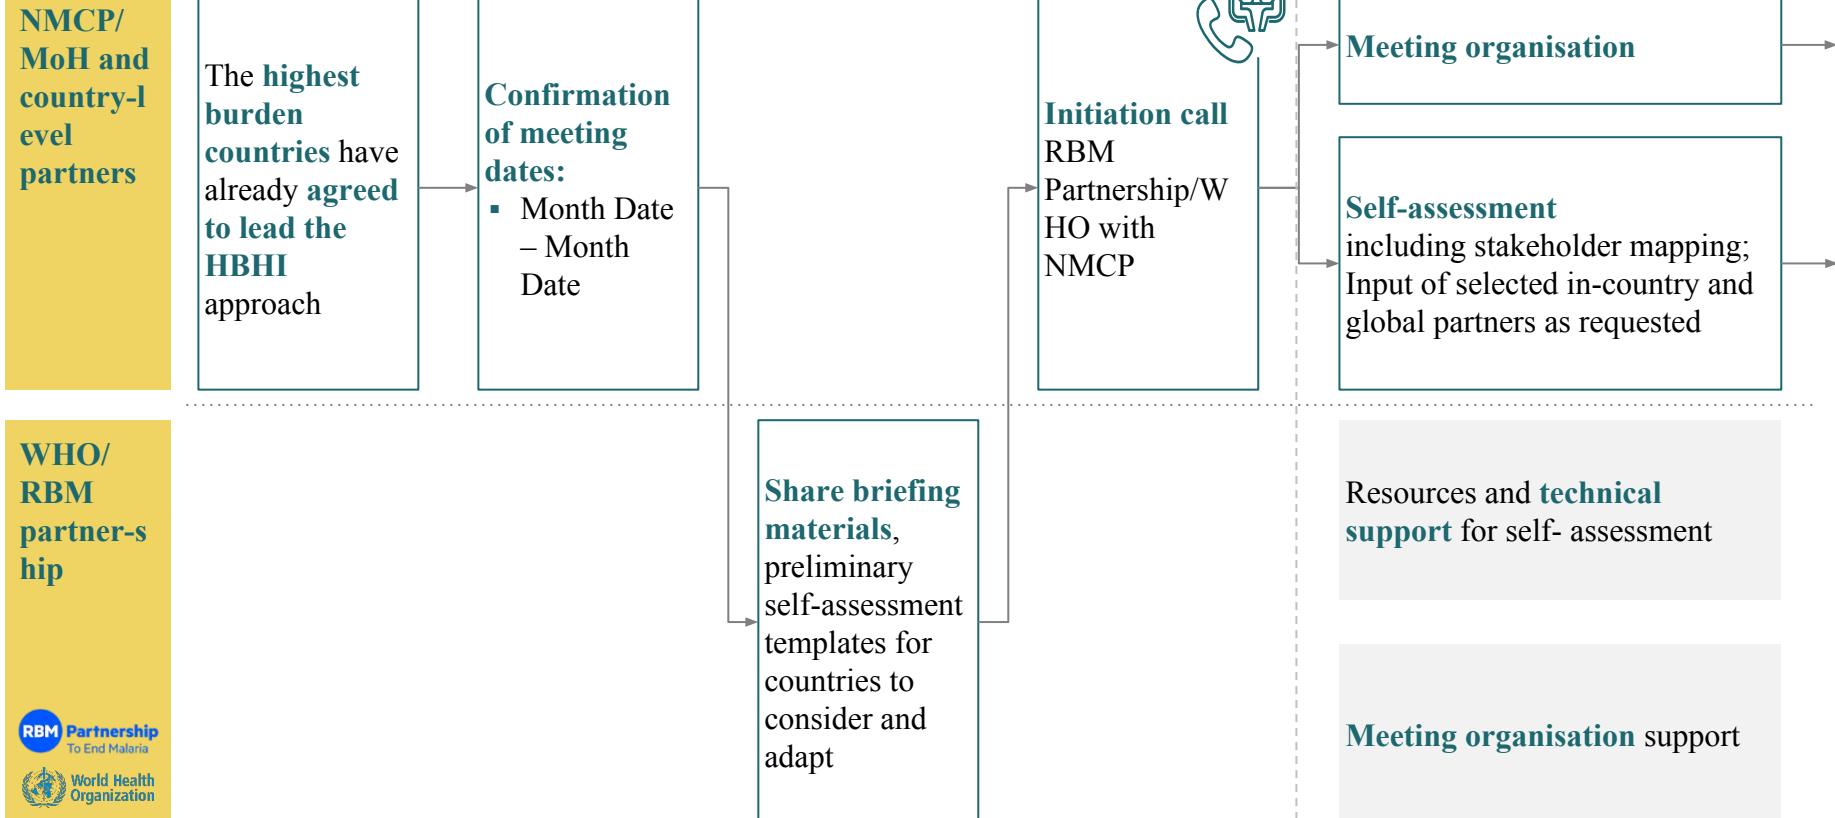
NMCP/ MoH and country-level partners

The highest burden countries have already agreed to lead the HBHI approach

Confirmation of meeting dates:
▪ Month Date – Month Date

Initiation call RBM Partnership/WHO with NMCP

Meeting organisation

Self-assessment including stakeholder mapping; Input of selected in-country and global partners as requested

WHO/ RBM partner-ship

RBM Partnership To End Malaria

World Health Organization

Share briefing materials, preliminary self-assessment templates for countries to consider and adapt

Resources and technical support for self- assessment

Meeting organisation support